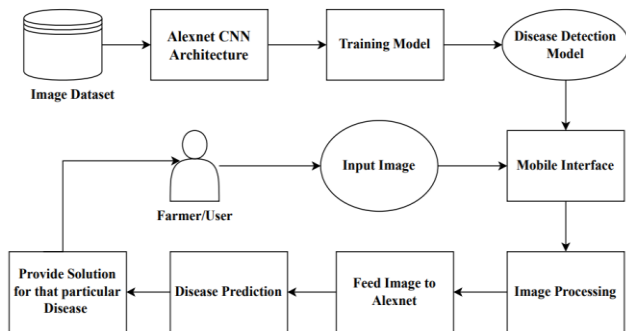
Image Dataset

Alexnet CNN Architecture

Training Model

Disease Detection Model

Farmer/User

Input Image

Mobile Interface

Provide Solution for that particular Disease

Disease Prediction

Feed Image to Alexnet

Image Processing